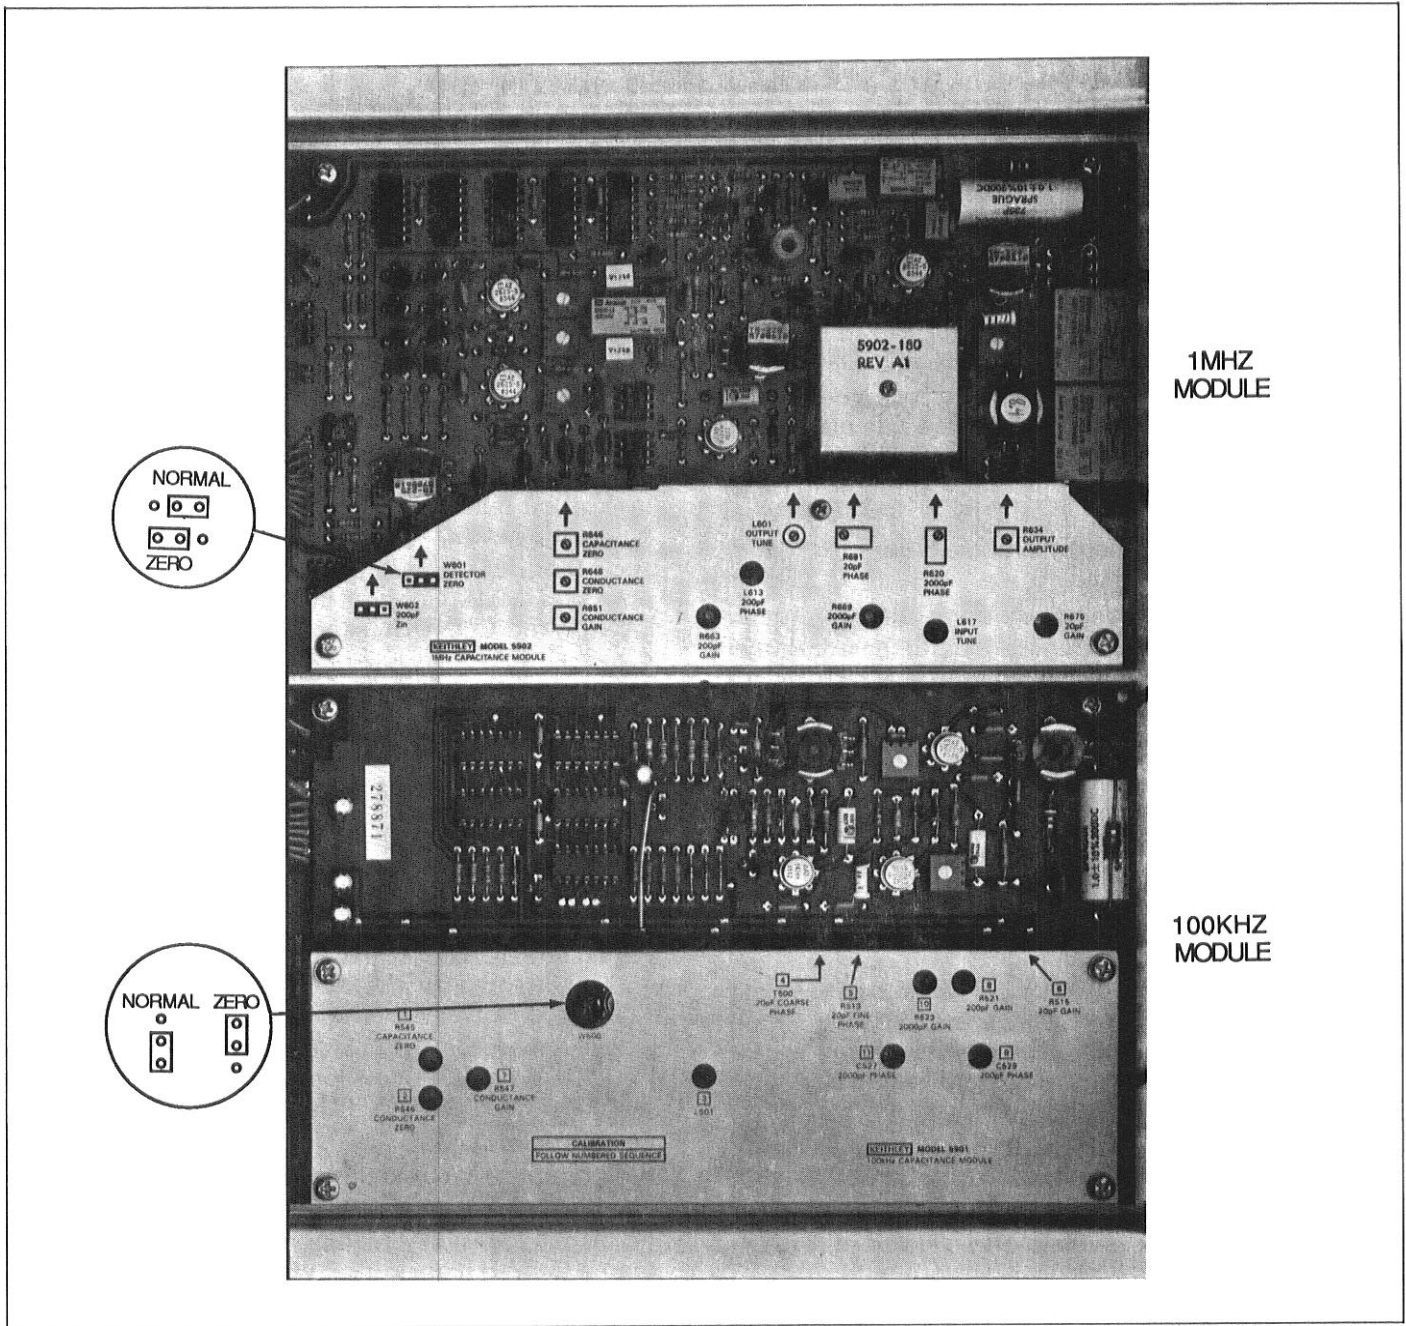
NORMAL

ZERO

NORMAL ZERO

SPRAGUE

5902-180
REV A1

1MHZ
MODULE

W602 200pF Zin

W601 DETECTOR ZERO

R646 CAPACITANCE ZERO

R648 CONDUCTANCE ZERO

R651 CONDUCTANCE GAIN

R663 200pF GAIN

L601 OUTPUT TUNE

L613 200pF PHASE

R691 20pF PHASE

R669 2000pF GAIN

R620 2000pF PHASE

L617 INPUT TUNE

R634 OUTPUT AMPLITUDE

R675 20pF GAIN

KEITHLEY MODEL 5902
1MHz CAPACITANCE MODULE

27887

100KHZ
MODULE

1 R545 CAPACITANCE ZERO

2 R546 CONDUCTANCE ZERO

3 R547 CONDUCTANCE GAIN

W502

L501

4 T500 20pF COARSE PHASE

5 R519 20pF FINE PHASE

10 R523 2000pF GAIN

8 R521 200pF GAIN

6 R515 20pF GAIN

11 C527 2000pF PHASE

9 C529 200pF PHASE

CALIBRATION
FOLLOW NUMBERED SEQUENCE

KEITHLEY MODEL 5901
100kHz CAPACITANCE MODULE